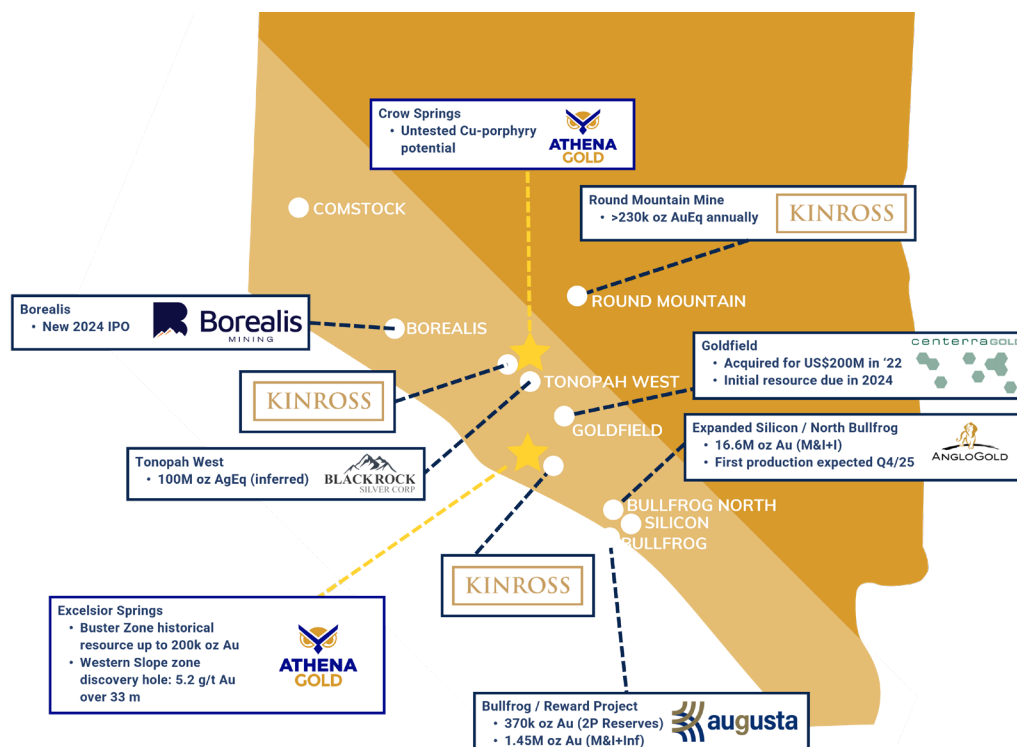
Crow Springs
• Untested Cu-porphyry potential

ATHENA GOLD

Round Mountain Mine
• >230k oz AuEq annually

KINROSS

COMSTOCK

ROUND MOUNTAIN

Borealis
• New 2024 IPO

Borealis MINING

BOREALIS

TONOPAH WEST

KINROSS

Goldfield
• Acquired for US$200M in '22
• Initial resource due in 2024

centerragold

GOLDFIELD

Expanded Silicon / North Bullfrog
• 16.6M oz Au (M&I+I)
• First production expected Q4/25

AngloGold

Tonopah West
• 100M oz AgEq (inferred)

BLACKROCK SILVER CORP

BULLFROG NORTH

SILICON

BULLFROG

KINROSS

Excelsior Springs
• Buster Zone historical resource up to 200k oz Au
• Western Slope zone discovery hole: 5.2 g/t Au over 33 m

ATHENA GOLD

Bullfrog / Reward Project
• 370k oz Au (2P Reserves)
• 1.45M oz Au (M&I+Inf)

augusta